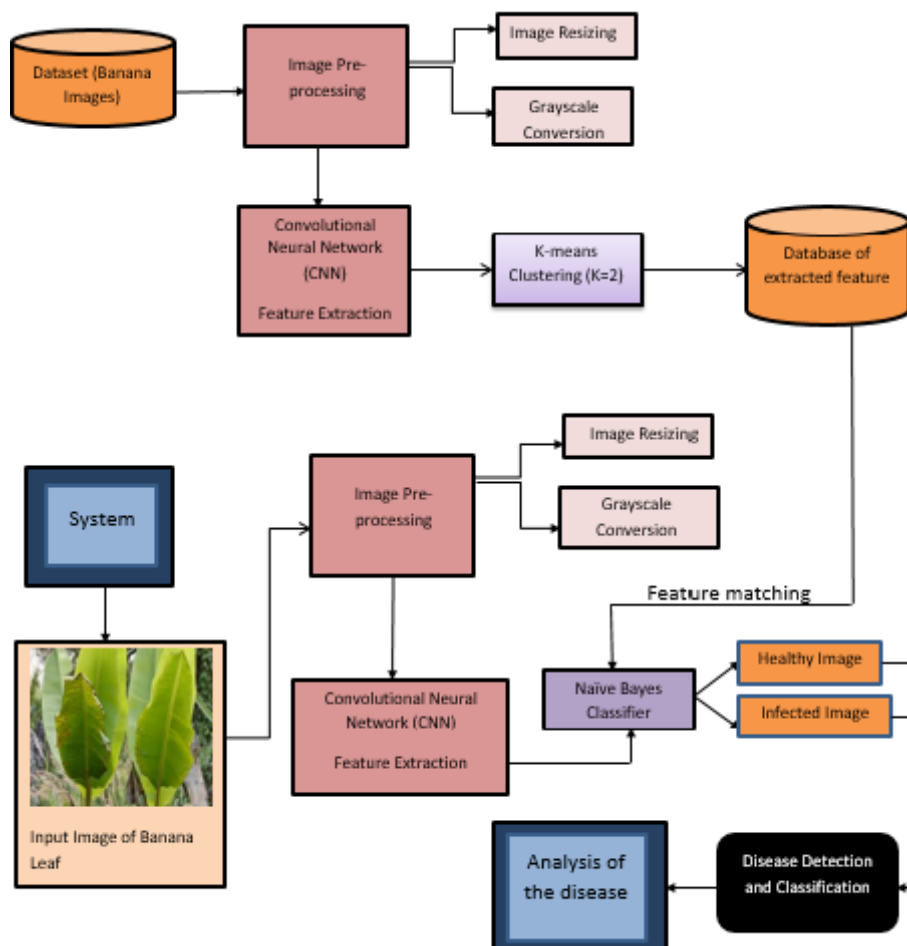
Dataset (Banana Images)

Image Pre-processing

Image Resizing

Grayscale Conversion

Convolutional Neural Network (CNN)

Feature Extraction

K-means Clustering (K=2)

Database of extracted feature

System

Image Pre-processing

Image Resizing

Grayscale Conversion

Feature matching

Input Image of Banana Leaf

Convolutional Neural Network (CNN)

Feature Extraction

Naïve Bayes Classifier

Healthy Image

Infected Image

Analysis of the disease

Disease Detection and Classification